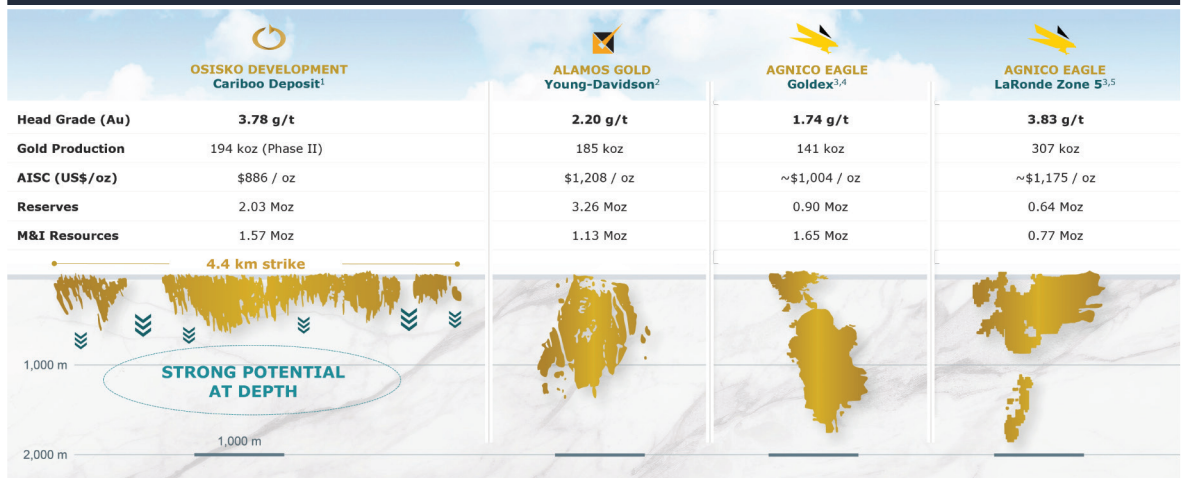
| | OSISKO DEVELOPMENT Cariboo Deposit$^{1}$ | ALAMOS GOLD Young-Davidson$^{2}$ | AGNICO EAGLE Goldex$^{3,4}$ | AGNICO EAGLE LaRonde Zone 5$^{3,5}$ |
|---|---|---|---|---|
| Head Grade (Au) | 3.78 g/t | 2.20 g/t | 1.74 g/t | 3.83 g/t |
| Gold Production | 194 koz (Phase II) | 185 koz | 141 koz | 307 koz |
| AISC (US$/oz) | $886 / oz | $1,208 / oz | ~$1,004 / oz | ~$1,175 / oz |
| Reserves | 2.03 Moz | 3.26 Moz | 0.90 Moz | 0.64 Moz |
| M&I Resources | 1.57 Moz | 1.13 Moz | 1.65 Moz | 0.77 Moz |

4.4 km strike

1,000 m

STRONG POTENTIAL AT DEPTH

1,000 m

2,000 m